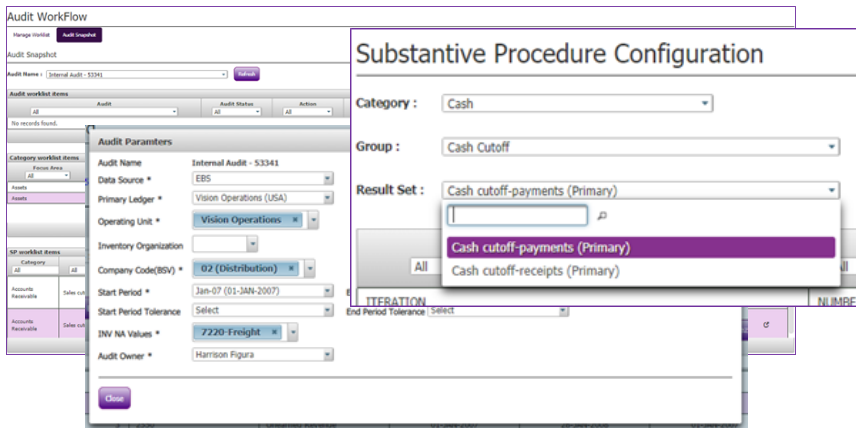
Audit WorkFlow

Manage Worklist

Audit Snapshot

Audit Snapshot

Audit Name : Internal Audit - 53341

Refresh

Audit worklist items

| Audit | Audit Status | Action |
|---|---|---|
| All | All | All |

No records found.

Category worklist items

Focus Area

All

Assets

Assets

SP worklist items

Category

All

All

Accounts Receivable

Sales cut

Accounts Receivable

Sales cut

Audit Paramters

Audit Name Internal Audit - 53341

Data Source * EBS

Primary Ledger * Vision Operations (USA)

Operating Unit * Vision Operations ×

Inventory Organization

Company Code(BSV) * 02 (Distribution) ×

Start Period * Jan-07 (01-JAN-2007)

Start Period Tolerance Select

End Period Tolerance Select

INV NA Values * 7220-Freight ×

Audit Owner * Harrison Figura

Close

Substantive Procedure Configuration

Category : Cash

Group : Cash Cutoff

Result Set : Cash cutoff-payments (Primary)

Cash cutoff-payments (Primary)

Cash cutoff-receipts (Primary)

All

ITERATION

NUMBE